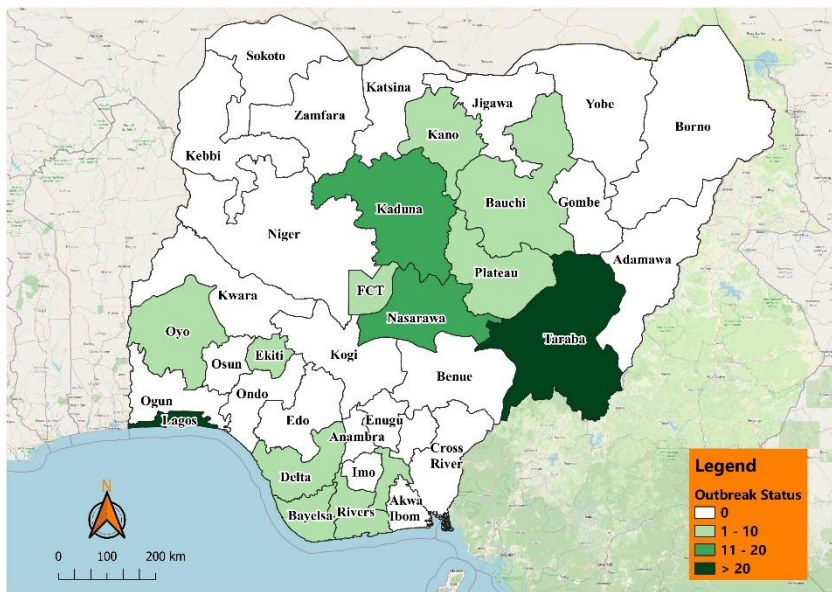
Sokoto
Katsina
Jigawa
Yobe
Zamfara
Kano
Borno
Kebbi
Kaduna
Bauchi
Gombe
Niger
Adamawa
Plateau
FCT
Kwara
Nasarawa
Taraba
Oyo
Ekiti
Osun
Kogi
Benue
Ogun
Ondo
Lagos
Edo
Enugu
Anambra
Cross River
Imo
Delta
Akwa Ibom
Bayelsa
Rivers
N
0 100 200 km
Legend
Outbreak Status
0
1 - 10
11 - 20
> 20